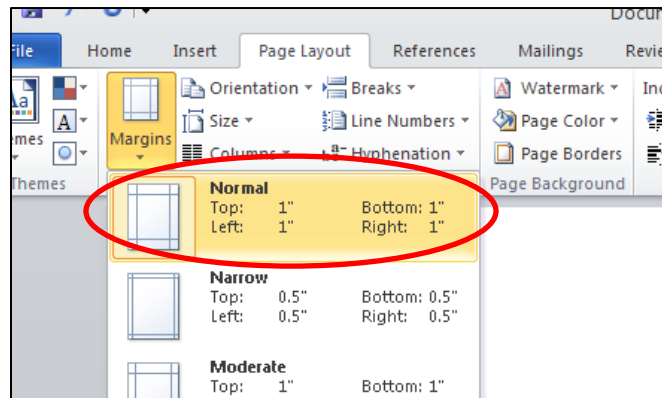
Docu
File Home Insert Page Layout References Mailings Revie
Aa
emes
Themes
Margins
Orientation
Size
Columns
Breaks
Line Numbers
Hyphenation
Watermark
Page Color
Page Borders
Page Background
In

Normal
Top: 1" Bottom: 1"
Left: 1" Right: 1"

Narrow
Top: 0.5" Bottom: 0.5"
Left: 0.5" Right: 0.5"

Moderate
Top: 1" Bottom: 1"